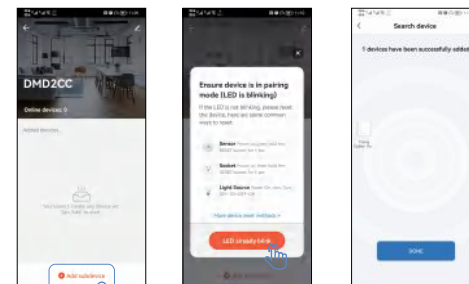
DMD2CC

Online devices: 0

Added devices

You haven't added any device yet. Tap "Add" to start

Add subdevice

Ensure device is in pairing mode (LED is blinking)

If the LED is not blinking, please reset the device, here are some common ways to reset:

Sensor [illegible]

Socket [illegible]

Light Source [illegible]

More device reset methods >

LED already blink

Search device

1 devices have been successfully added

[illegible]

DONE